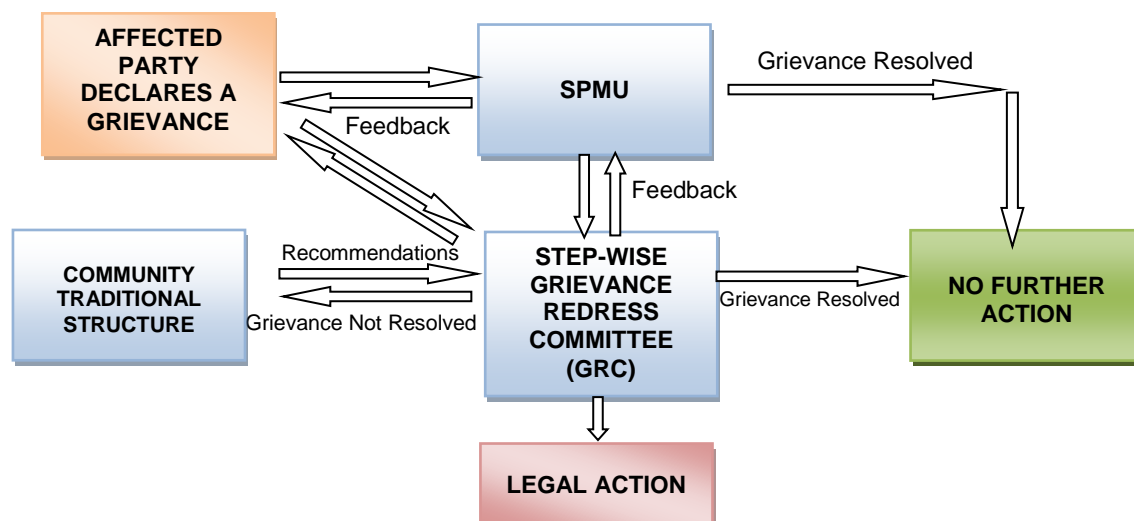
AFFECTED PARTY DECLARES A GRIEVANCE

SPMU

Grievance Resolved

Feedback

Feedback

COMMUNITY TRADITIONAL STRUCTURE

Recommendations

Grievance Not Resolved

STEP-WISE GRIEVANCE REDRESS COMMITTEE (GRC)

Grievance Resolved

NO FURTHER ACTION

LEGAL ACTION